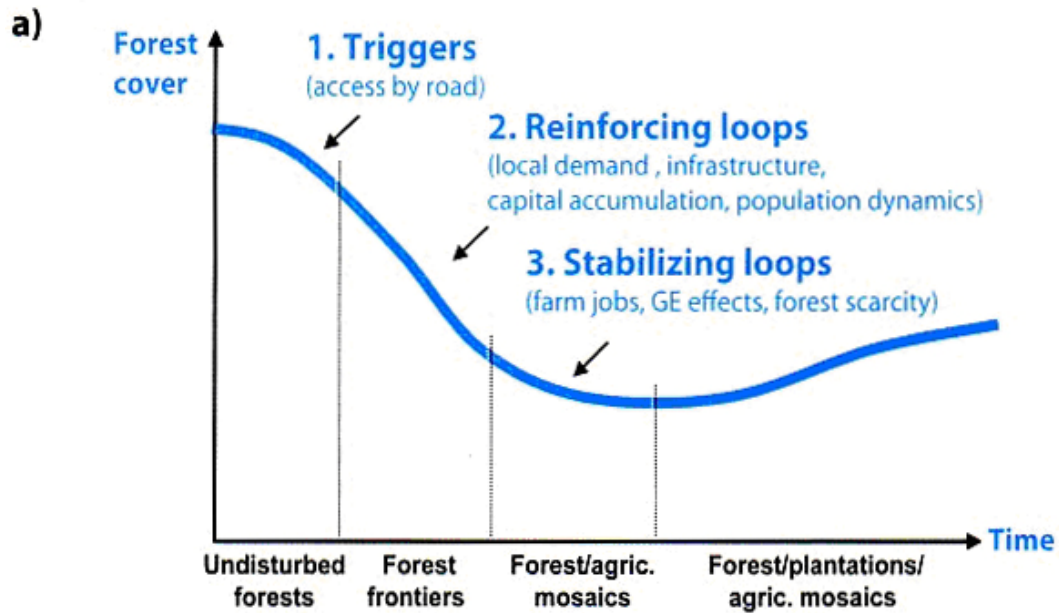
a)

Forest cover

1. Triggers
(access by road)

2. Reinforcing loops
(local demand , infrastructure, capital accumulation, population dynamics)

3. Stabilizing loops
(farm jobs, GE effects, forest scarcity)

Time

Undisturbed forests

Forest frontiers

Forest/agric. mosaics

Forest/plantations/ agric. mosaics